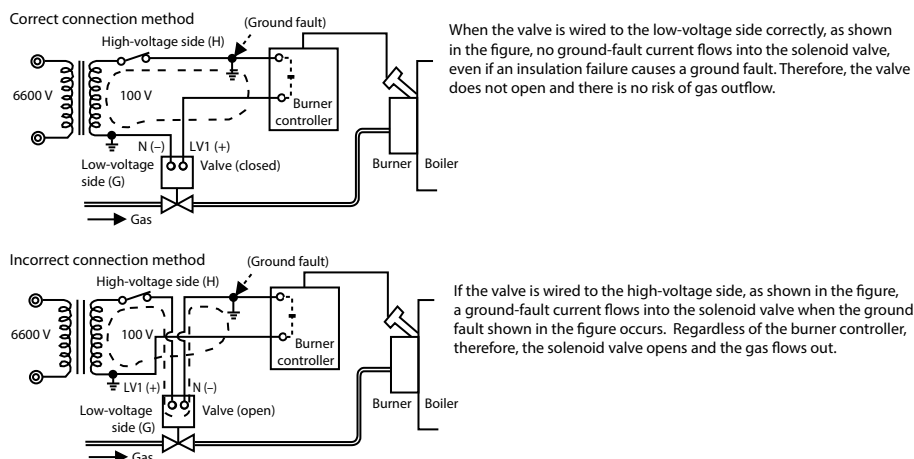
Correct connection method

(Ground fault)

High-voltage side (H)

6600 V

100 V

Burner controller

N (–)

LV1 (+)

Low-voltage side (G)

Valve (closed)

Burner

Boiler

Gas

When the valve is wired to the low-voltage side correctly, as shown in the figure, no ground-fault current flows into the solenoid valve, even if an insulation failure causes a ground fault. Therefore, the valve does not open and there is no risk of gas outflow.

Incorrect connection method

(Ground fault)

High-voltage side (H)

6600 V

100 V

Burner controller

LV1 (+)

N (–)

Low-voltage side (G)

Valve (open)

Burner

Boiler

Gas

If the valve is wired to the high-voltage side, as shown in the figure, a ground-fault current flows into the solenoid valve when the ground fault shown in the figure occurs. Regardless of the burner controller, therefore, the solenoid valve opens and the gas flows out.